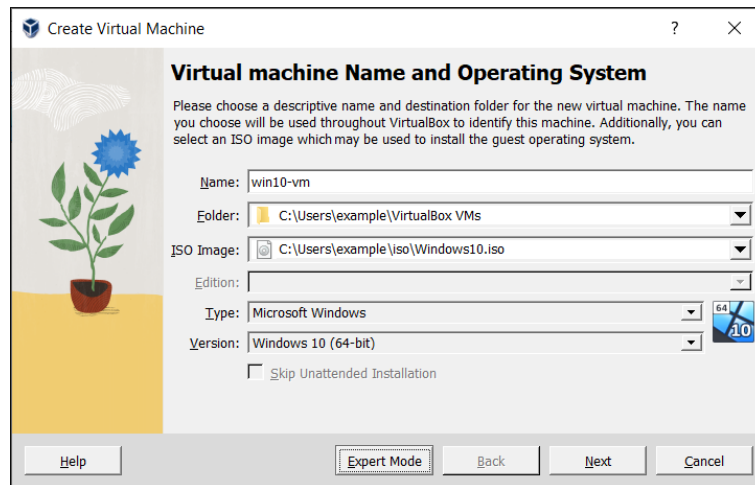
Create Virtual Machine

?

Virtual machine Name and Operating System

Please choose a descriptive name and destination folder for the new virtual machine. The name you choose will be used throughout VirtualBox to identify this machine. Additionally, you can select an ISO image which may be used to install the guest operating system.

Name: win10-vm

Folder: C:\Users\example\VirtualBox VMs

ISO Image: C:\Users\example\iso\Windows10.iso

Edition:

Type: Microsoft Windows

Version: Windows 10 (64-bit)

64
10

Skip Unattended Installation

Help

Expert Mode

Back

Next

Cancel